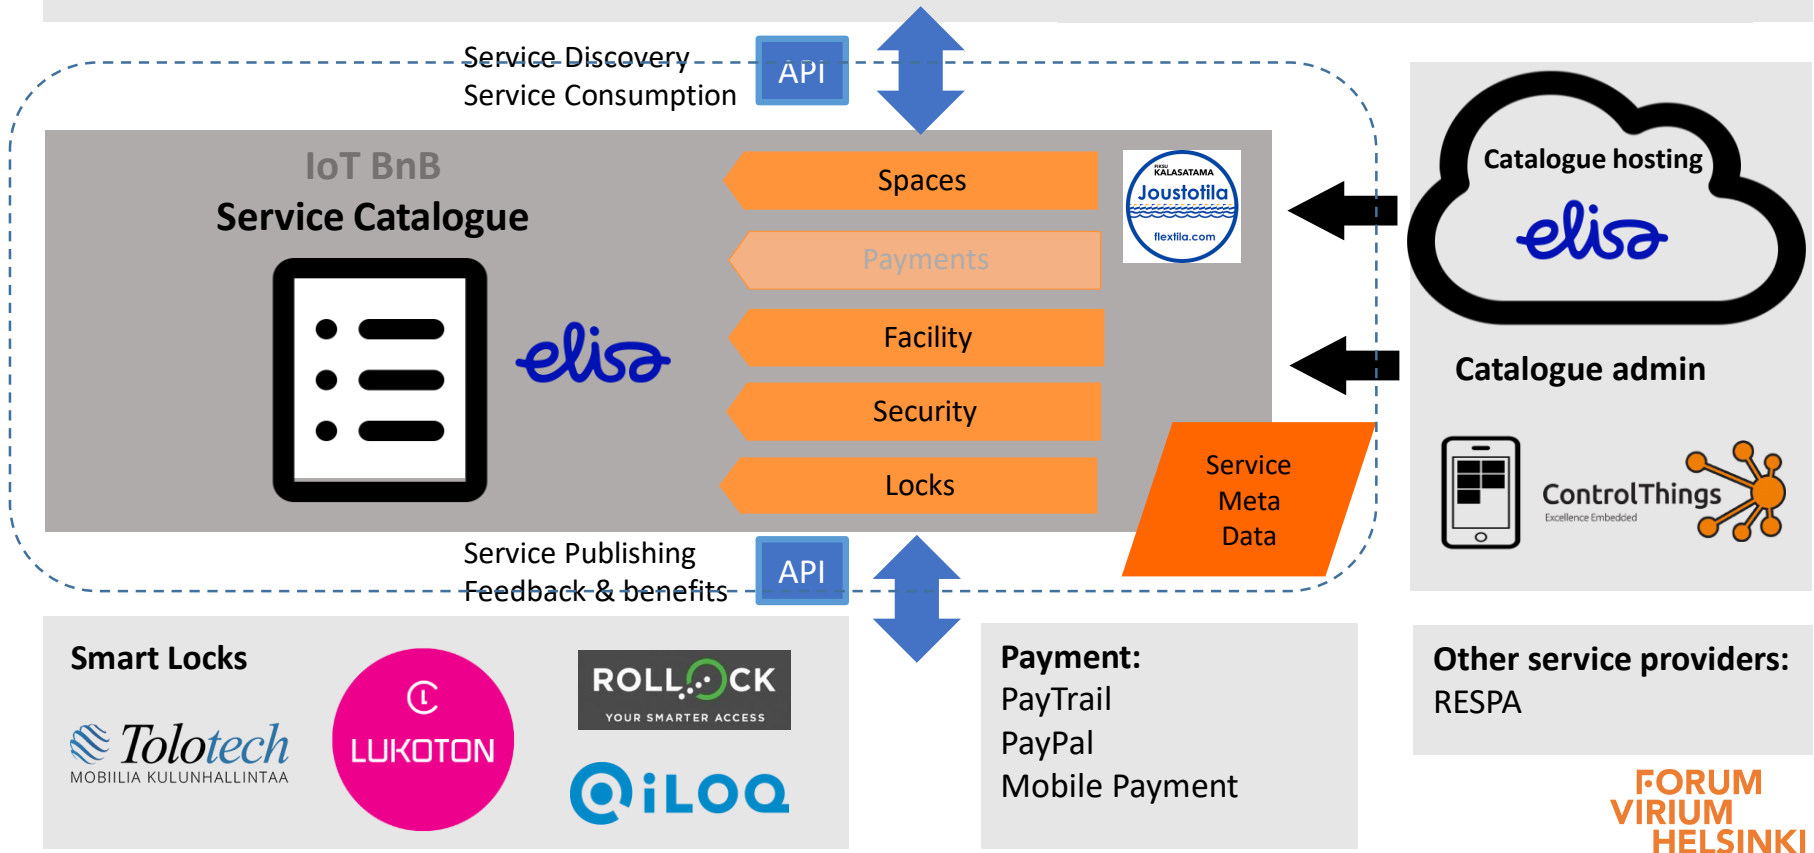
Service Discovery
Service Consumption

API

IoT BnB
Service Catalogue

elisa

Spaces
Payments
Facility
Security
Locks

PIKKU KALASATAMA
Joustotila
flextila.com

Catalogue hosting
elisa

Catalogue admin

ControlThings
Excellence Embedded

Service Meta Data

Service Publishing
Feedback & benefits

API

Smart Locks
Tolotech
MOBIILIA KULUNHALLINTAA

LUKOTON

ROLLOCK
YOUR SMARTER ACCESS

iLOQ

Payment:
PayTrail
PayPal
Mobile Payment

Other service providers:
RESPA

FORUM VIRIUM HELSINKI